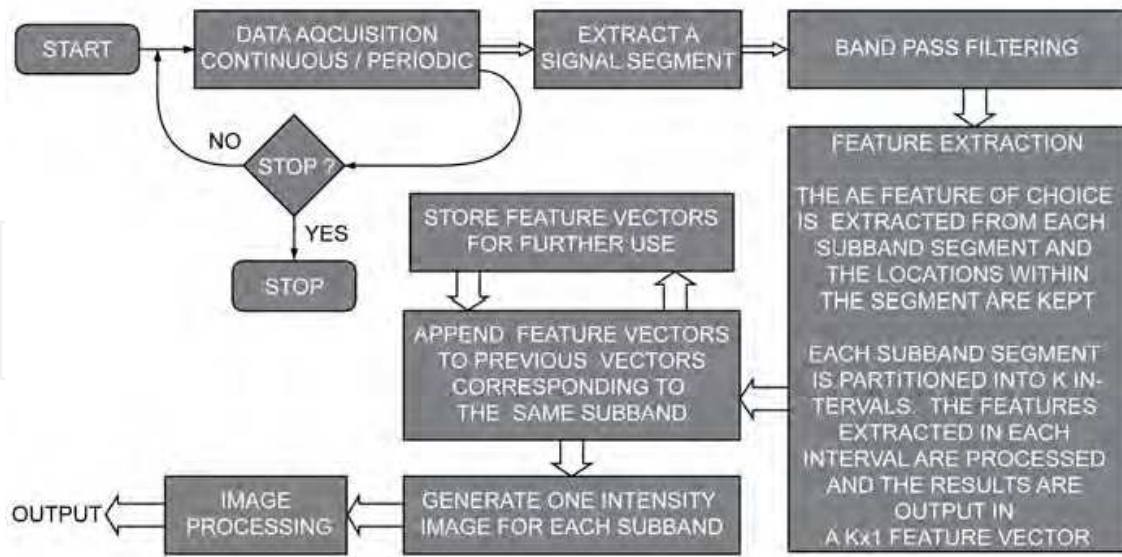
START

DATA AQCUISITION CONTINUOUS / PERIODIC

EXTRACT A SIGNAL SEGMENT

BAND PASS FILTERING

NO

STOP ?

YES

STOP

FEATURE EXTRACTION

THE AE FEATURE OF CHOICE IS EXTRACTED FROM EACH SUBBAND SEGMENT AND THE LOCATIONS WITHIN THE SEGMENT ARE KEPT

EACH SUBBAND SEGMENT IS PARTITIONED INTO K INTERVALS. THE FEATURES EXTRACTED IN EACH INTERVAL ARE PROCESSED AND THE RESULTS ARE OUTPUT IN A Kx1 FEATURE VECTOR

STORE FEATURE VECTORS FOR FURTHER USE

APPEND FEATURE VECTORS TO PREVIOUS VECTORS CORRESPONDING TO THE SAME SUBBAND

OUTPUT

IMAGE PROCESSING

GENERATE ONE INTENSITY IMAGE FOR EACH SUBBAND